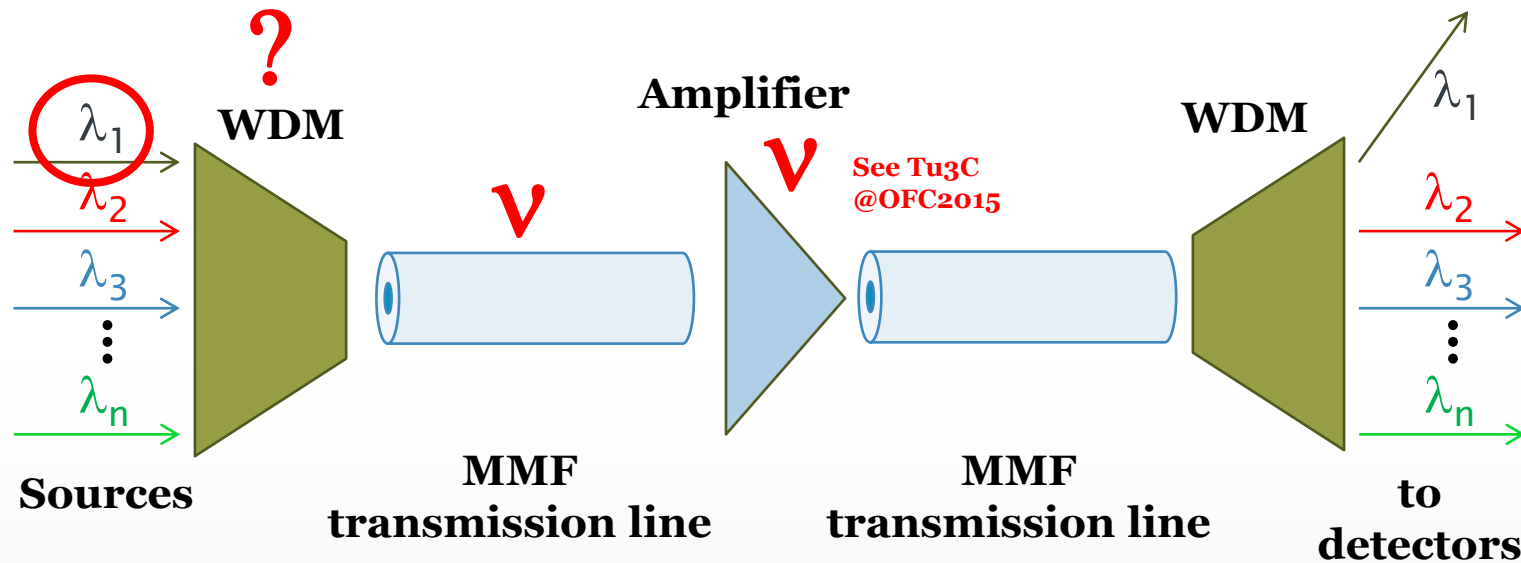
?
$\lambda_1$
WDM
$\lambda_2$
$\lambda_3$
⋮
$\lambda_n$
Sources

$\nu$
MMF transmission line

Amplifier
$\nu$
See Tu3C @OFC2015

MMF transmission line

WDM
$\lambda_1$
$\lambda_2$
$\lambda_3$
⋮
$\lambda_n$
to detectors